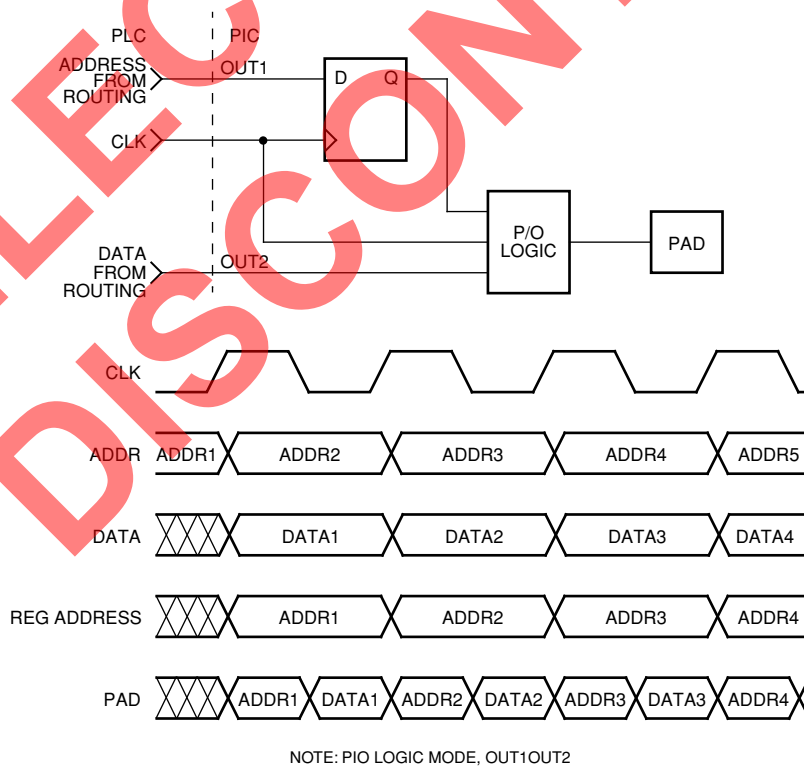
PLC

PIC

ADDRESS FROM ROUTING

OUT1

D

Q

CLK

P/O LOGIC

PAD

DATA FROM ROUTING

OUT2

CLK

ADDR

ADDR1

ADDR2

ADDR3

ADDR4

ADDR5

DATA

DATA1

DATA2

DATA3

DATA4

REG ADDRESS

ADDR1

ADDR2

ADDR3

ADDR4

PAD

ADDR1

DATA1

ADDR2

DATA2

ADDR3

DATA3

ADDR4

NOTE: PIO LOGIC MODE, OUT1OUT2

DISCONTINUED